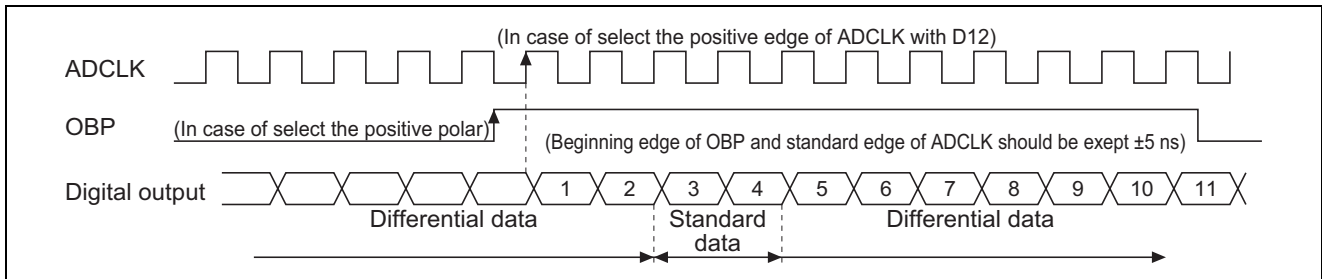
(In case of select the positive edge of ADCLK with D12)

ADCLK

OBP

(In case of select the positive polar)

(Beginning edge of OBP and standard edge of ADCLK should be exept ±5 ns)

Digital output

1 2 3 4 5 6 7 8 9 10 11

Differential data

Standard data

Differential data